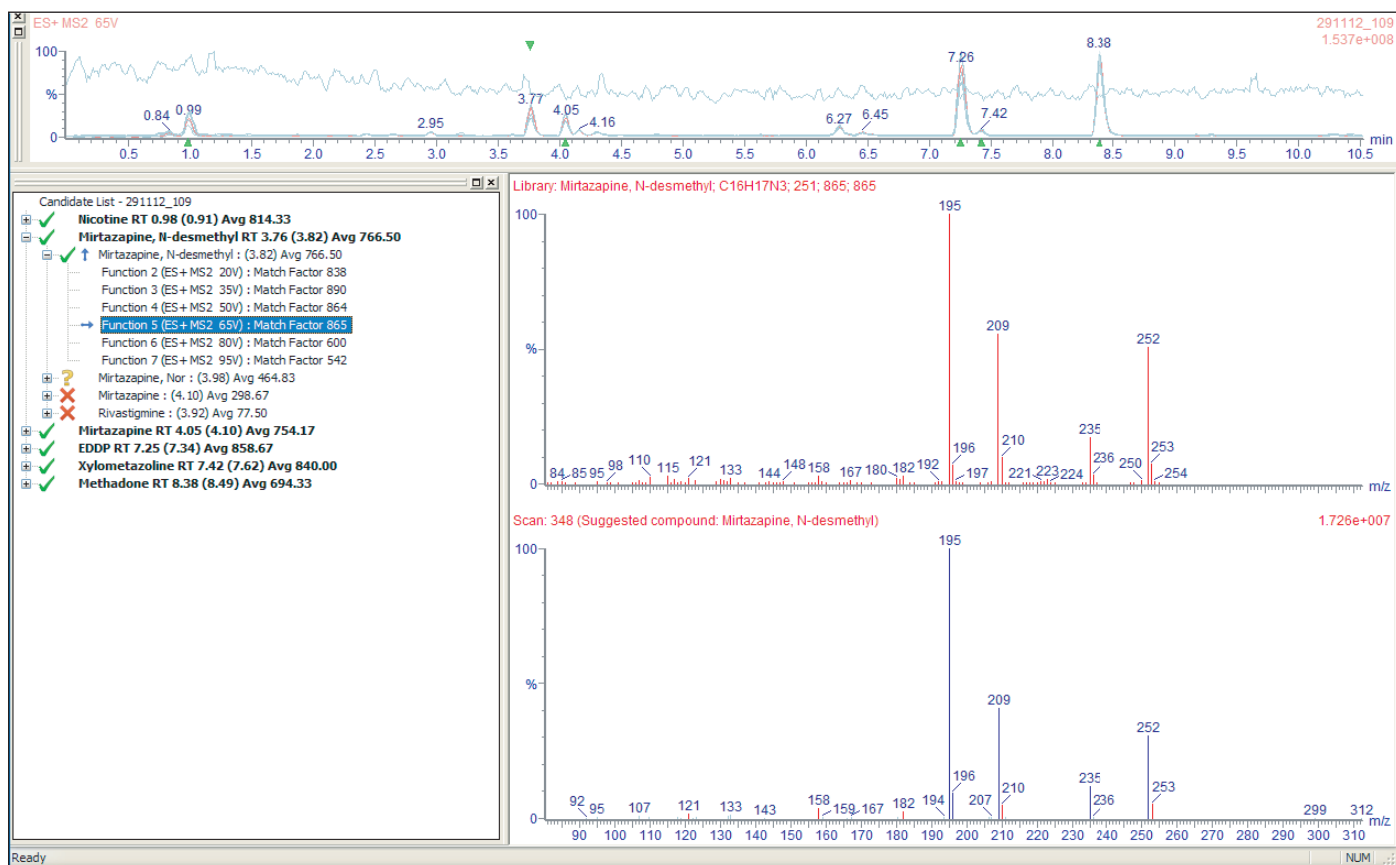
ES+ MS2 65V
291112_109
1.537e+008

100
%
0

0.84 0.99 2.95 3.77 4.05 4.16 6.27 6.45 7.26 7.42 8.38

0.5 1.0 1.5 2.0 2.5 3.0 3.5 4.0 4.5 5.0 5.5 6.0 6.5 7.0 7.5 8.0 8.5 9.0 9.5 10.0 10.5 min

Candidate List - 291112_109
Nicotine RT 0.98 (0.91) Avg 814.33
Mirtazapine, N-desmethyl RT 3.76 (3.82) Avg 766.50
Mirtazapine, N-desmethyl : (3.82) Avg 766.50
Function 2 (ES+MS2 20V) : Match Factor 838
Function 3 (ES+MS2 35V) : Match Factor 890
Function 4 (ES+MS2 50V) : Match Factor 864
Function 5 (ES+MS2 65V) : Match Factor 865
Function 6 (ES+MS2 80V) : Match Factor 600
Function 7 (ES+MS2 95V) : Match Factor 542
Mirtazapine, Nor : (3.98) Avg 464.83
Mirtazapine : (4.10) Avg 298.67
Rivastigmine : (3.92) Avg 77.50
Mirtazapine RT 4.05 (4.10) Avg 754.17
EDDP RT 7.25 (7.34) Avg 858.67
Xylometazoline RT 7.42 (7.62) Avg 840.00
Methadone RT 8.38 (8.49) Avg 694.33

Library: Mirtazapine, N-desmethyl; C16H17N3; 251; 865; 865

100
%
0

84 85 95 98 110 115 121 133 144 148 158 167 180 182 192 195 196 197 209 210 221 223 224 235 236 250 252 253 254 m/z

Scan: 348 (Suggested compound: Mirtazapine, N-desmethyl)
1.726e+007

100
%
0

92 95 107 121 133 143 158 159 167 182 194 195 196 207 209 210 235 236 252 253 299 312

90 100 110 120 130 140 150 160 170 180 190 200 210 220 230 240 250 260 270 280 290 300 310 m/z

Ready
NUM